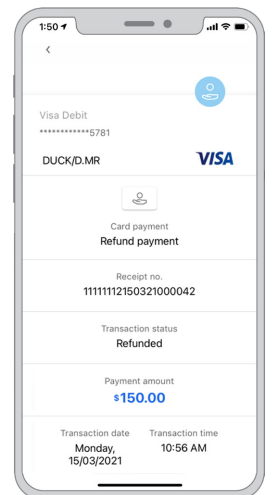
1:50

<

Visa Debit
************5781

DUCK/D.MR

VISA

Card payment
Refund payment

Receipt no.
11111112150321000042

Transaction status
Refunded

Payment amount
$150.00

Transaction date
Monday, 15/03/2021

Transaction time
10:56 AM